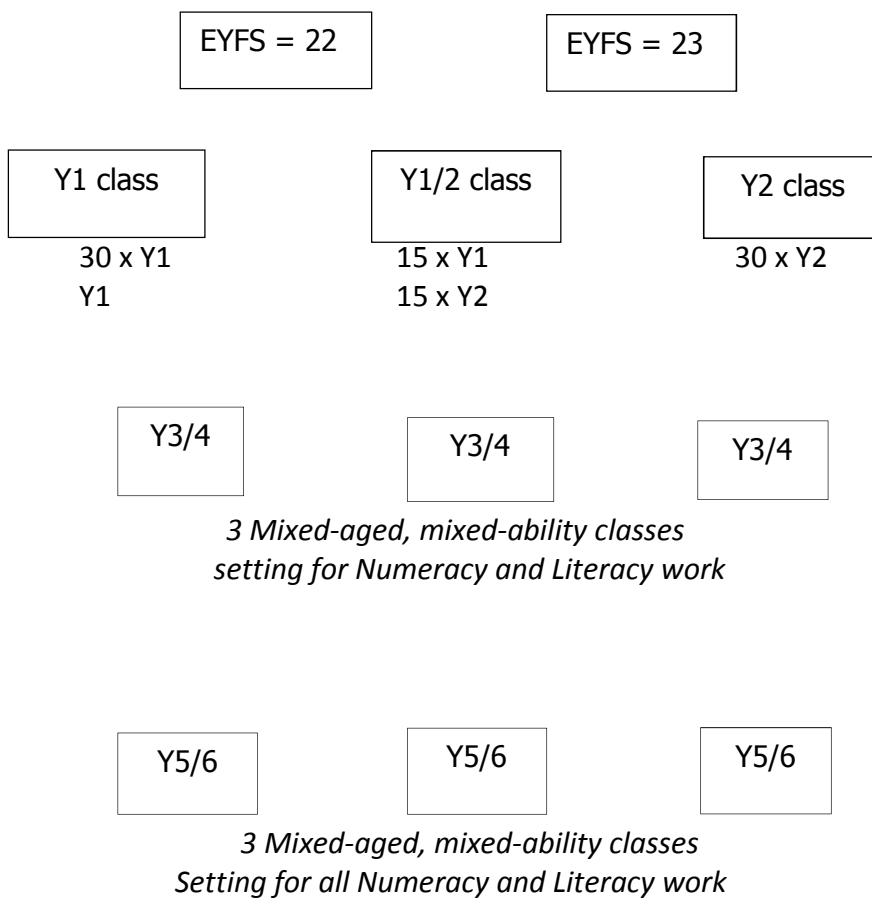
EYFS = 22

EYFS = 23

Y1 class

30 x Y1
Y1

Y1/2 class

15 x Y1
15 x Y2

Y2 class

30 x Y2

Y3/4

Y3/4

Y3/4

*3 Mixed-aged, mixed-ability classes setting for Numeracy and Literacy work*

Y5/6

Y5/6

Y5/6

*3 Mixed-aged, mixed-ability classes Setting for all Numeracy and Literacy work*